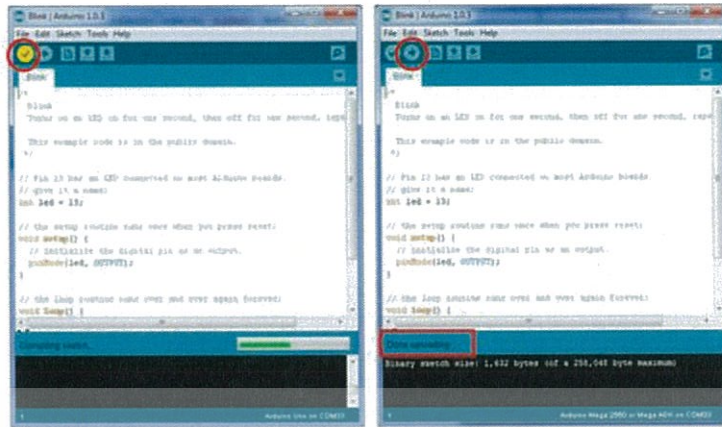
Blink | Arduino 1.0.3

File Edit Sketch Tools Help

Blink

/*
Blink
Turns on an LED on for one second, then off for one second, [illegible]

This example code is in the public domain.
*/

// Pin 13 has an LED connected on most Arduino boards.
// give it a name:
int led = 13;

// the setup routine runs once when you press reset:
void setup() {
// initialize the digital pin as an output.
pinMode(led, OUTPUT);
}

// the loop routine runs over and over again forever:
void loop() {

Compiling sketch...

1 Arduino Uno on COM33

Blink | Arduino 1.0.3

File Edit Sketch Tools Help

Blink

/*
Blink
Turns on an LED on for one second, then off for one second, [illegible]

This example code is in the public domain.
*/

// Pin 13 has an LED connected on most Arduino boards.
// give it a name:
int led = 13;

// the setup routine runs once when you press reset:
void setup() {
// initialize the digital pin as an output.
pinMode(led, OUTPUT);
}

// the loop routine runs over and over again forever:
void loop() {

Done uploading.

Binary sketch size: 1,632 bytes (of a 258,048 byte maximum)

1 Arduino Mega 2560 or Mega ADK on COM33